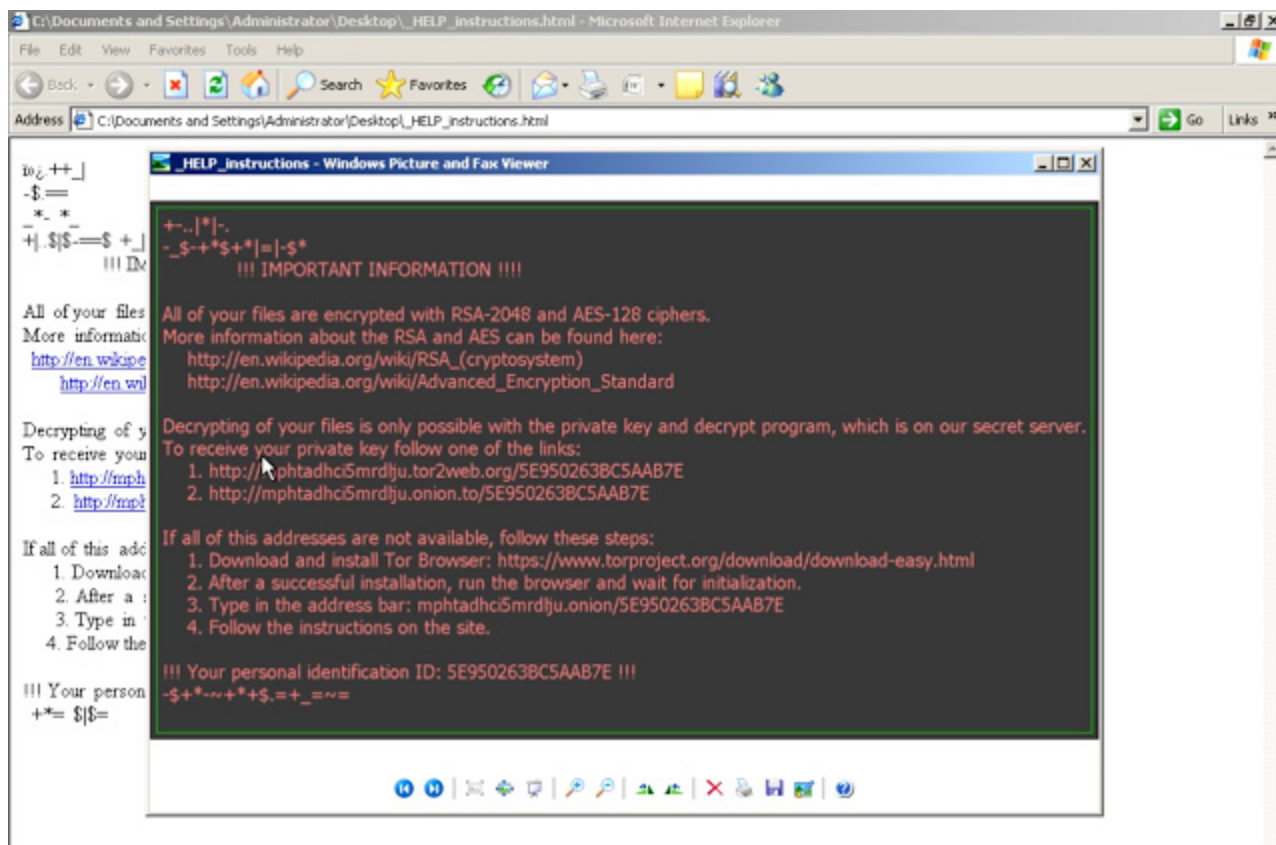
C:\Documents and Settings\Administrator\Desktop\_HELP_instructions.html - Microsoft Internet Explorer

File Edit View Favorites Tools Help

Back Search Favorites

Address C:\Documents and Settings\Administrator\Desktop\_HELP_instructions.html Go Links

ï»¿ ++_|
-$.==
_*_ *_
+|.$|$-==$ +_|
!!! IM

All of your files
More informatic
http://en.wikipe
http://en.wil

Decrypting of y
To receive you
1. http://mph
2. http://mph

If all of this add
1. Downloac
2. After a
3. Type in
4. Follow the

!!! Your person
+*= $|$=

_HELP_instructions - Windows Picture and Fax Viewer

+-..|*|-.
-_$-+*$+*|=|-$*
!!! IMPORTANT INFORMATION !!!!

All of your files are encrypted with RSA-2048 and AES-128 ciphers.
More information about the RSA and AES can be found here:
http://en.wikipedia.org/wiki/RSA_(cryptosystem)
http://en.wikipedia.org/wiki/Advanced_Encryption_Standard

Decrypting of your files is only possible with the private key and decrypt program, which is on our secret server.
To receive your private key follow one of the links:
1. http://mphtadhci5mrdlju.tor2web.org/5E950263BC5AAB7E
2. http://mphtadhci5mrdlju.onion.to/5E950263BC5AAB7E

If all of this addresses are not available, follow these steps:
1. Download and install Tor Browser: https://www.torproject.org/download/download-easy.html
2. After a successful installation, run the browser and wait for initialization.
3. Type in the address bar: mphtadhci5mrdlju.onion/5E950263BC5AAB7E
4. Follow the instructions on the site.

!!! Your personal identification ID: 5E950263BC5AAB7E !!!
-$+*-~+*+$.=+_=~=